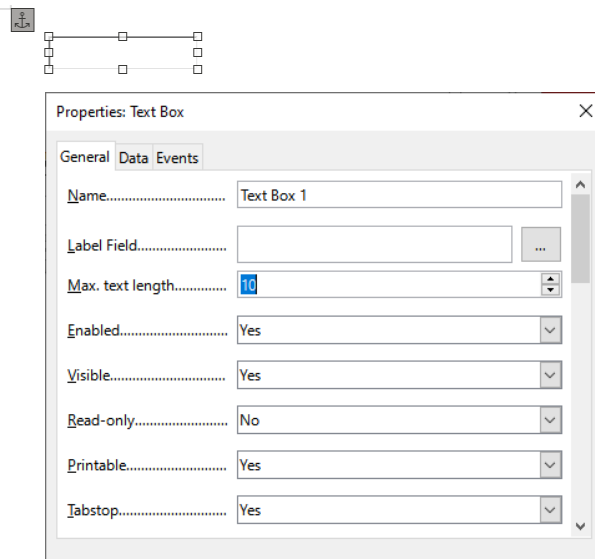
Properties: Text Box

General | Data | Events

Name............................... Text Box 1

Label Field....................... ...

Max. text length............. 10

Enabled............................ Yes

Visible.............................. Yes

Read-only......................... No

Printable.......................... Yes

Tabstop............................ Yes